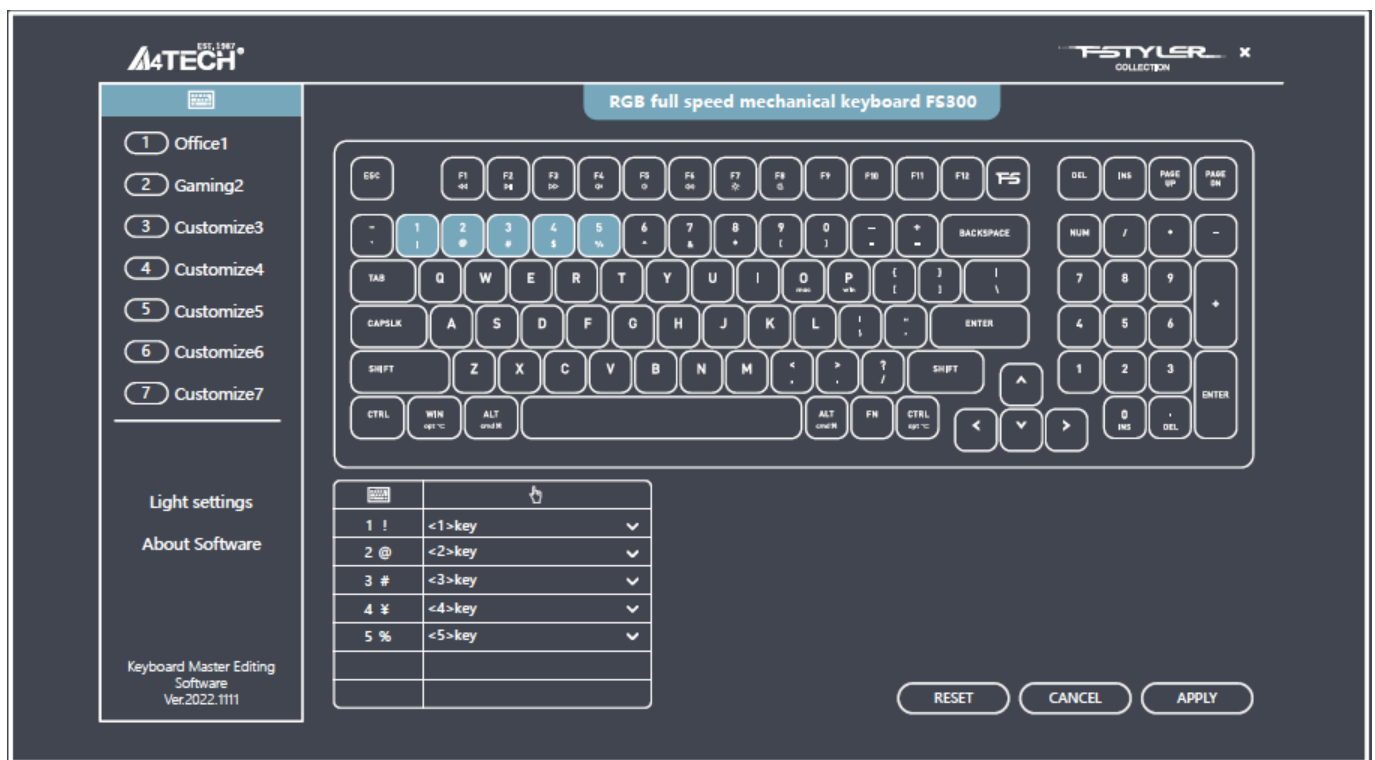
A4TECH EST. 1987

FSTYLER COLLECTION ×

RGB full speed mechanical keyboard FS300

1 Office1
2 Gaming2
3 Customize3
4 Customize4
5 Customize5
6 Customize6
7 Customize7

Light settings

About Software

Keyboard Master Editing Software Ver.2022.1111

ESC F1 F2 F3 F4 F5 F6 F7 F8 F9 F10 F11 F12 FS DEL INS PAGE UP PAGE DN

~ ` 1 ! 2 @ 3 # 4 $ 5 % 6 ^ 7 & 8 * 9 ( 0 ) _ - + = BACKSPACE NUM / * -

TAB Q W E R T Y U I O P { [ } ] | \ 7 8 9 +

CAPSLK A S D F G H J K L : ; " ' ENTER 4 5 6

SHIFT Z X C V B N M < , > . ? / SHIFT 1 2 3

CTRL WIN opt ⌥ ALT cmd ⌘ ALT cmd ⌘ FN CTRL opt ⌥ 0 INS . DEL ENTER

| | |
|---|---|
| 1 ! | <1>key |
| 2 @ | <2>key |
| 3 # | <3>key |
| 4 ¥ | <4>key |
| 5 % | <5>key |
| | |
| | |

RESET CANCEL APPLY